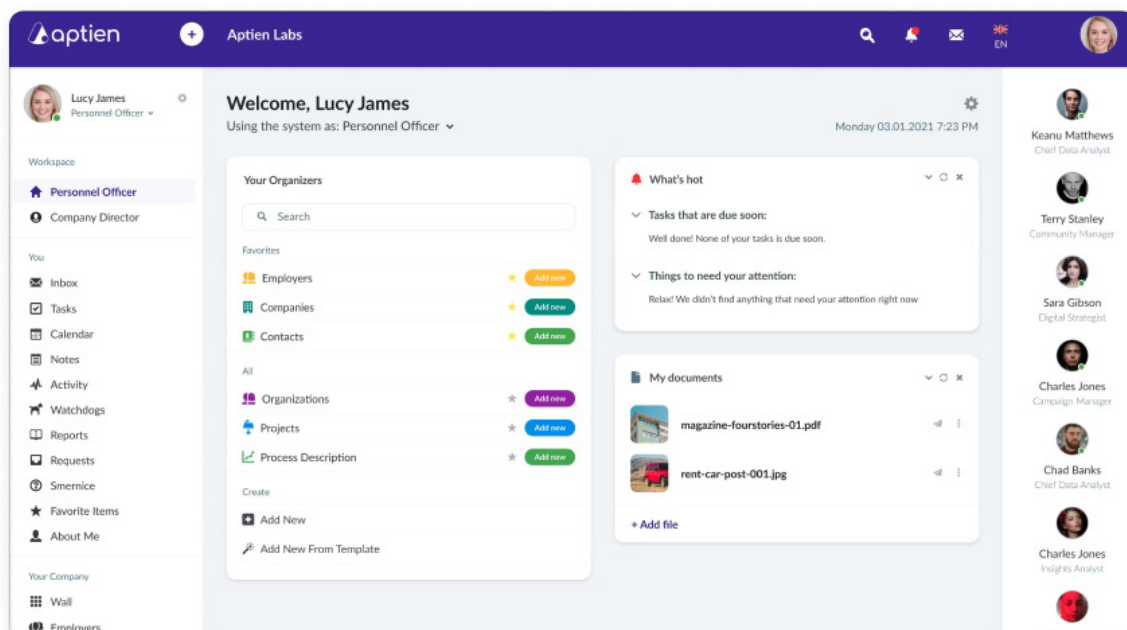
aptien

Aptien Labs

EN

Lucy James
Personnel Officer

Workspace
Personnel Officer
Company Director

You
Inbox
Tasks
Calendar
Notes
Activity
Watchdogs
Reports
Requests
Smernice
Favorite Items
About Me

Your Company
Wall
Employers

Welcome, Lucy James
Using the system as: Personnel Officer

Monday 03.01.2021 7:23 PM

Your Organizers
Search
Favorites
Employers Add new
Companies Add new
Contacts Add new
All
Organizations Add new
Projects Add new
Process Description Add new
Create
Add New
Add New From Template

What's hot
Tasks that are due soon:
Well done! None of your tasks is due soon.
Things to need your attention:
Relax! We didn't find anything that need your attention right now

My documents
magazine-fourstories-01.pdf
rent-car-post-001.jpg
+ Add file

Keanu Matthews
Chief Data Analyst
Terry Stanley
Community Manager
Sara Gibson
Digital Strategist
Charles Jones
Campaign Manager
Chad Banks
Chief Data Analyst
Charles Jones
Insights Analyst